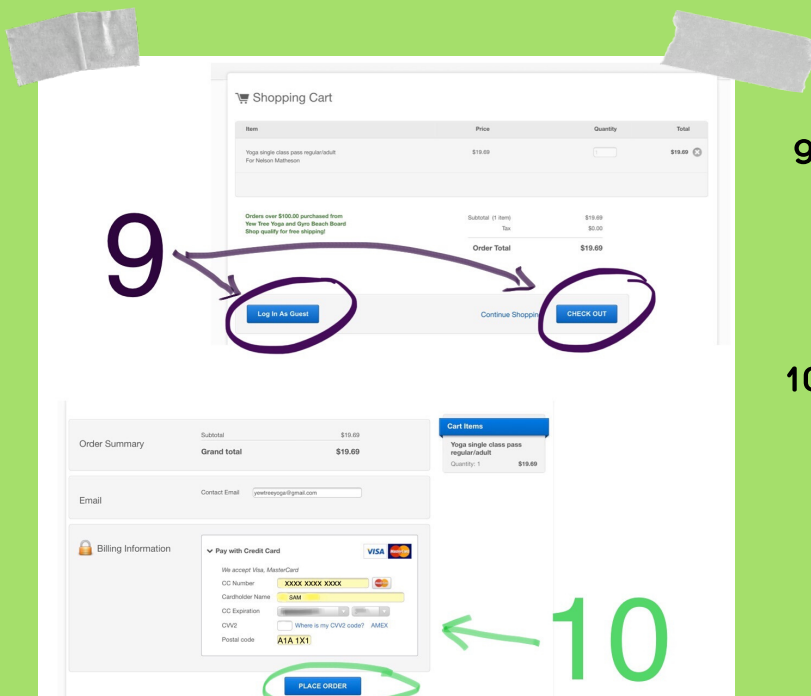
Shopping Cart

| Item | Price | Quantity | Total |
|---|---|---|---|
| Yoga single class pass regular/adult For Nelson Matheson | \$19.69 | 1 | \$19.69 |

Orders over \$100.00 purchased from Yew Tree Yoga and Gyro Beach Board Shop qualify for free shipping!

Subtotal (1 item) \$19.69
Tax \$0.00
Order Total \$19.69

9

Log In As Guest

Continue Shopping

CHECK OUT

9

10

Order Summary
Subtotal \$19.69
Grand total \$19.69

Cart Items
Yoga single class pass regular/adult
Quantity: 1 \$19.69

Email
Contact Email yewtreeyoga@gmail.com

Billing Information
Pay with Credit Card
VISA
We accept Visa, MasterCard
CC Number XXXX XXXX XXXX
Cardholder Name SAM
CC Expiration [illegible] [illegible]
CVV2 Where is my CVV2 code? AMEX
Postal code A1A 1X1

10

PLACE ORDER